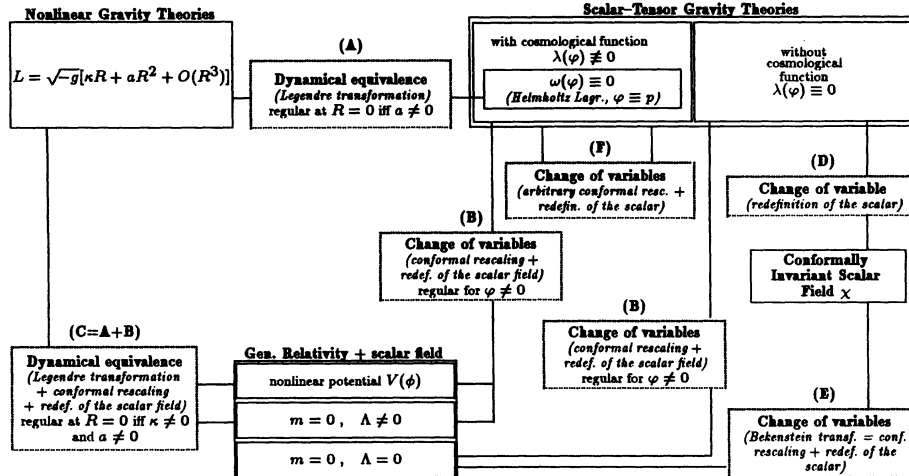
Nonlinear Gravity Theories

$L = \sqrt{-g}[\kappa R + aR^2 + O(R^3)]$

(A)

Dynamical equivalence
(Legendre transformation)
regular at $R=0$ iff $a \neq 0$

Scalar–Tensor Gravity Theories

with cosmological function
$\lambda(\varphi) \not\equiv 0$

$\omega(\varphi) \equiv 0$
(Helmholtz Lagr., $\varphi \equiv p$)

without cosmological function
$\lambda(\varphi) \equiv 0$

(F)

Change of variables
(arbitrary conformal resc. + redefin. of the scalar)

(D)

Change of variable
(redefinition of the scalar)

(B)

Change of variables
(conformal rescaling + redef. of the scalar field)
regular for $\varphi \neq 0$

Conformally Invariant Scalar Field $\chi$

(B)

Change of variables
(conformal rescaling + redef. of the scalar field)
regular for $\varphi \neq 0$

(C=A+B)

Dynamical equivalence
(Legendre transformation + conformal rescaling + redef. of the scalar field)
regular at $R=0$ iff $\kappa \neq 0$ and $a \neq 0$

Gen. Relativity + scalar field

nonlinear potential $V(\phi)$

$m=0, \quad \Lambda \neq 0$

$m=0, \quad \Lambda = 0$

(E)

Change of variables
(Bekenstein transf. = conf. rescaling + redef. of the scalar)